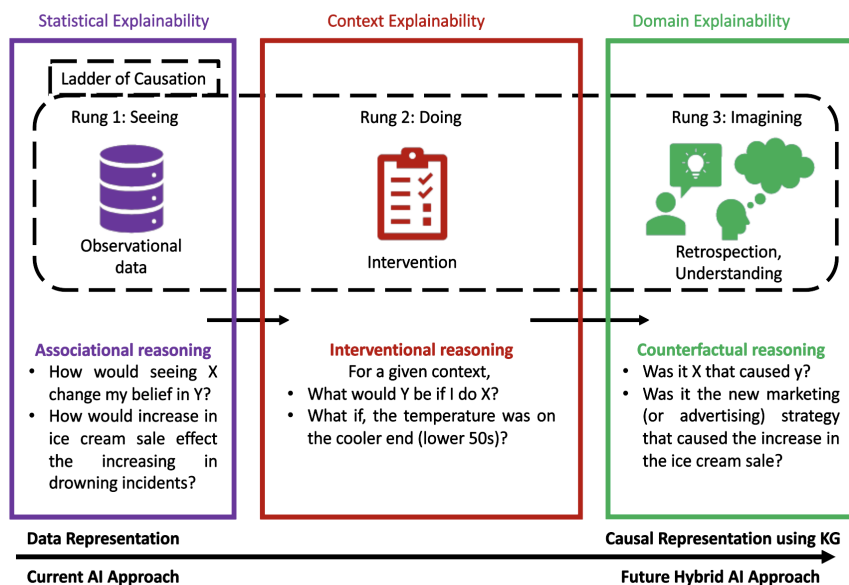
Statistical Explainability

Context Explainability

Domain Explainability

Ladder of Causation

Rung 1: Seeing

Observational data

Rung 2: Doing

Intervention

Rung 3: Imagining

Retrospection, Understanding

Associational reasoning

- How would seeing X change my belief in Y?
- How would increase in ice cream sale effect the increasing in drowning incidents?

Interventional reasoning

For a given context,

- What would Y be if I do X?
- What if, the temperature was on the cooler end (lower 50s)?

Counterfactual reasoning

- Was it X that caused y?
- Was it the new marketing (or advertising) strategy that caused the increase in the ice cream sale?

Data Representation

Causal Representation using KG

Current AI Approach

Future Hybrid AI Approach